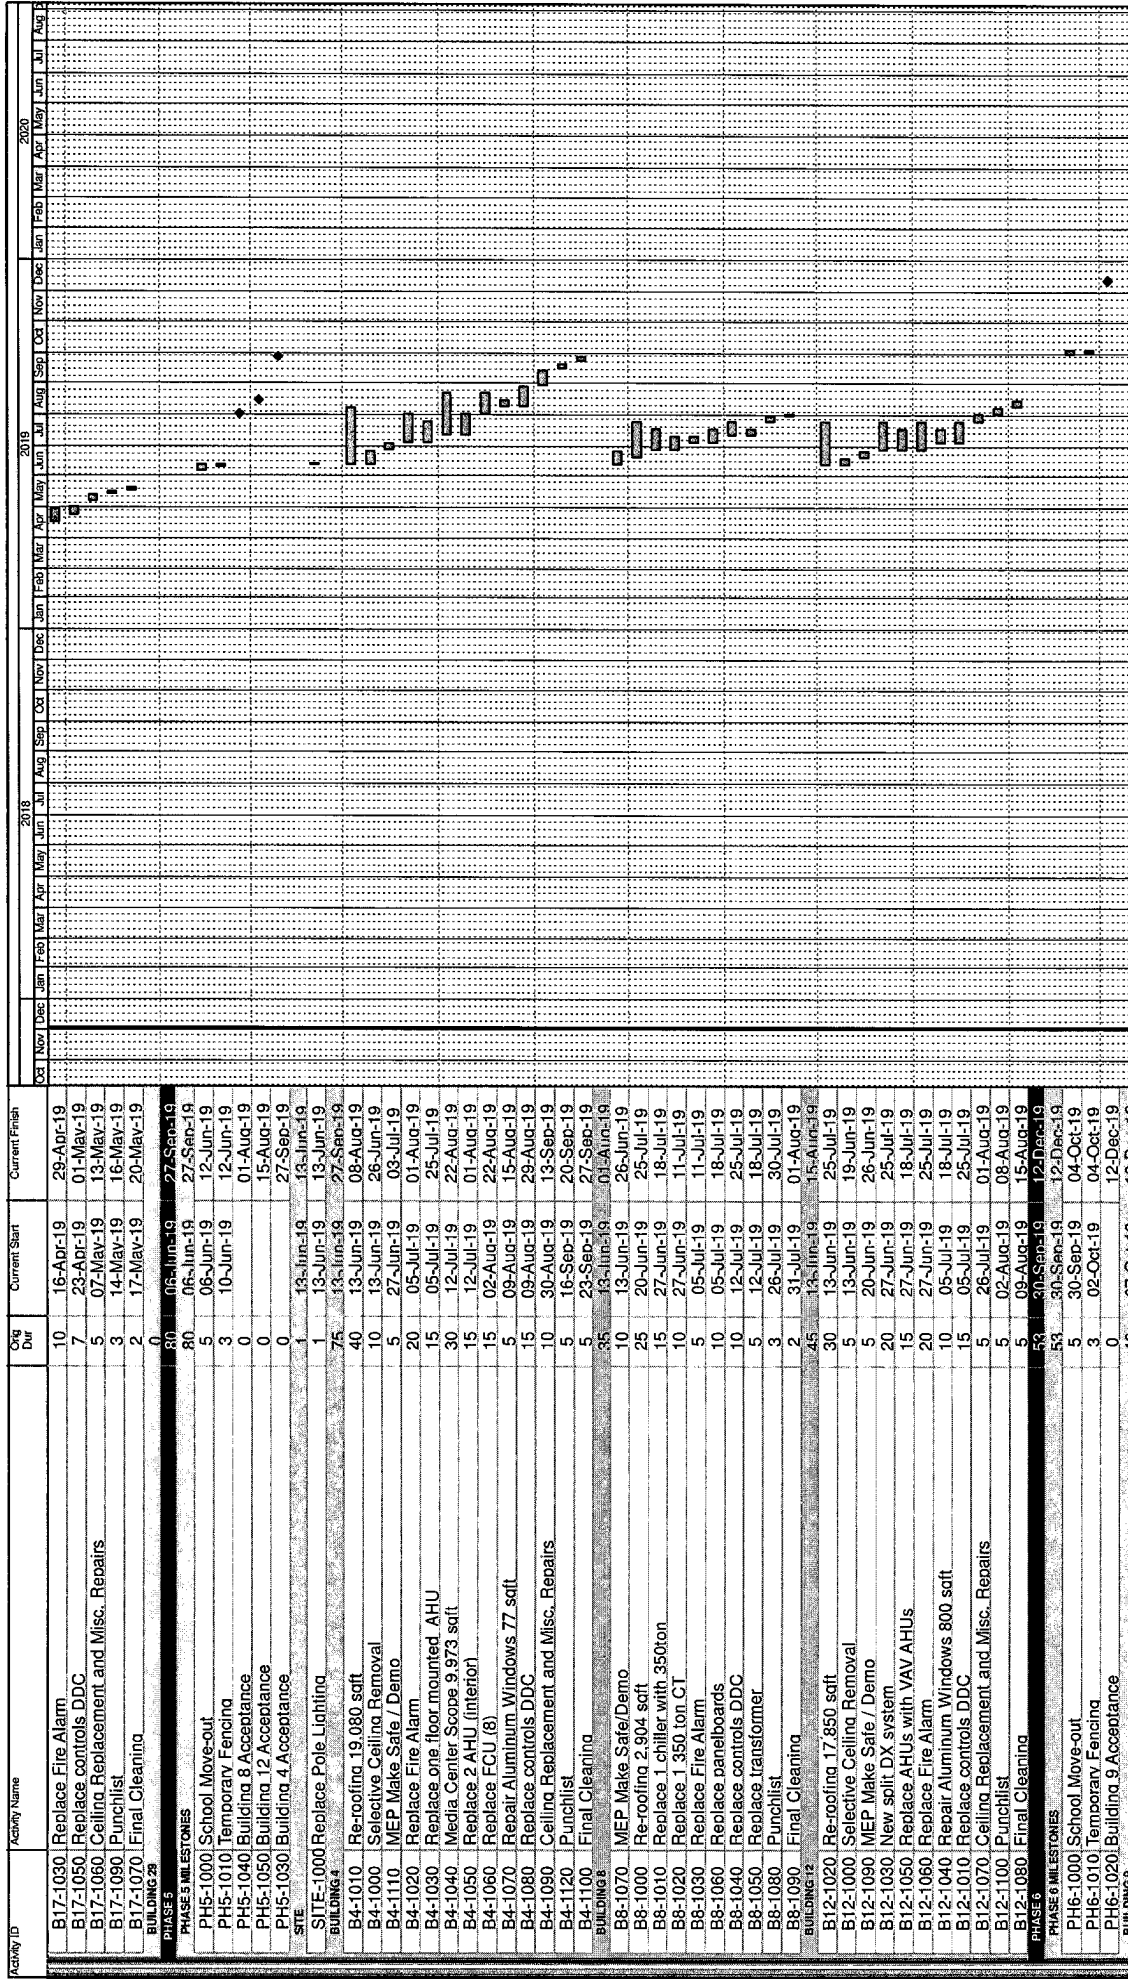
| Activity ID | Activity Name | Orig Dur | Current Start | Current Finish |
|---|---|---|---|---|
| B17-1030 | Replace Fire Alarm | 10 | 16-Apr-19 | 29-Apr-19 |
| B17-1050 | Replace controls DDC | 7 | 23-Apr-19 | 01-May-19 |
| B17-1060 | Ceiling Replacement and Misc. Repairs | 5 | 07-May-19 | 13-May-19 |
| B17-1090 | Punchlist | 3 | 14-May-19 | 16-May-19 |
| B17-1070 | Final Cleaning | 2 | 17-May-19 | 20-May-19 |
| BUILDING 29 | | 0 | | |
| PHASE 5 | | 80 | 06-Jun-19 | 27-Sep-19 |
| PHASE 5 MILESTONES | | 80 | 06-Jun-19 | 27-Sep-19 |
| PH5-1000 | School Move-out | 5 | 06-Jun-19 | 12-Jun-19 |
| PH5-1010 | Temporary Fencing | 3 | 10-Jun-19 | 12-Jun-19 |
| PH5-1040 | Building 8 Acceptance | 0 | | 01-Aug-19 |
| PH5-1050 | Building 12 Acceptance | 0 | | 15-Aug-19 |
| PH5-1030 | Building 4 Acceptance | 0 | | 27-Sep-19 |
| SITE | | 1 | 13-Jun-19 | 13-Jun-19 |
| SITE-1000 | Replace Pole Lighting | 1 | 13-Jun-19 | 13-Jun-19 |
| BUILDING 4 | | 75 | 13-Jun-19 | 27-Sep-19 |
| B4-1010 | Re-roofing 19,080 sqft | 40 | 13-Jun-19 | 08-Aug-19 |
| B4-1000 | Selective Ceiling Removal | 10 | 13-Jun-19 | 26-Jun-19 |
| B4-1110 | MEP Make Safe / Demo | 5 | 27-Jun-19 | 03-Jul-19 |
| B4-1020 | Replace Fire Alarm | 20 | 05-Jul-19 | 01-Aug-19 |
| B4-1030 | Replace one floor mounted AHU | 15 | 05-Jul-19 | 25-Jul-19 |
| B4-1040 | Media Center Scope 9,973 sqft | 30 | 12-Jul-19 | 22-Aug-19 |
| B4-1050 | Replace 2 AHU (interior) | 15 | 12-Jul-19 | 01-Aug-19 |
| B4-1060 | Replace FCU (8) | 15 | 02-Aug-19 | 22-Aug-19 |
| B4-1070 | Repair Aluminum Windows 77 sqft | 5 | 09-Aug-19 | 15-Aug-19 |
| B4-1080 | Replace controls DDC | 15 | 09-Aug-19 | 29-Aug-19 |
| B4-1090 | Ceiling Replacement and Misc. Repairs | 10 | 30-Aug-19 | 13-Sep-19 |
| B4-1120 | Punchlist | 5 | 16-Sep-19 | 20-Sep-19 |
| B4-1100 | Final Cleaning | 5 | 23-Sep-19 | 27-Sep-19 |
| BUILDING 8 | | 35 | 13-Jun-19 | 01-Aug-19 |
| B8-1070 | MEP Make Safe/Demo | 10 | 13-Jun-19 | 26-Jun-19 |
| B8-1000 | Re-roofing 2,904 sqft | 25 | 20-Jun-19 | 25-Jul-19 |
| B8-1010 | Replace 1 chiller with 350ton | 15 | 27-Jun-19 | 18-Jul-19 |
| B8-1020 | Replace 1 350 ton CT | 10 | 27-Jun-19 | 11-Jul-19 |
| B8-1030 | Replace Fire Alarm | 5 | 05-Jul-19 | 11-Jul-19 |
| B8-1060 | Replace panelboards | 10 | 05-Jul-19 | 18-Jul-19 |
| B8-1040 | Replace controls DDC | 10 | 12-Jul-19 | 25-Jul-19 |
| B8-1050 | Replace transformer | 5 | 12-Jul-19 | 18-Jul-19 |
| B8-1080 | Punchlist | 3 | 26-Jul-19 | 30-Jul-19 |
| B8-1090 | Final Cleaning | 2 | 31-Jul-19 | 01-Aug-19 |
| BUILDING 12 | | 45 | 13-Jun-19 | 15-Aug-19 |
| B12-1020 | Re-roofing 17,850 sqft | 30 | 13-Jun-19 | 25-Jul-19 |
| B12-1000 | Selective Ceiling Removal | 5 | 13-Jun-19 | 19-Jun-19 |
| B12-1090 | MEP Make Safe / Demo | 5 | 20-Jun-19 | 26-Jun-19 |
| B12-1030 | New split DX system | 20 | 27-Jun-19 | 25-Jul-19 |
| B12-1050 | Replace AHUs with VAV AHUs | 15 | 27-Jun-19 | 18-Jul-19 |
| B12-1060 | Replace Fire Alarm | 20 | 27-Jun-19 | 25-Jul-19 |
| B12-1040 | Repair Aluminum Windows 800 sqft | 10 | 05-Jul-19 | 18-Jul-19 |
| B12-1010 | Replace controls DDC | 15 | 05-Jul-19 | 25-Jul-19 |
| B12-1070 | Ceiling Replacement and Misc. Repairs | 5 | 26-Jul-19 | 01-Aug-19 |
| B12-1100 | Punchlist | 5 | 02-Aug-19 | 08-Aug-19 |
| B12-1080 | Final Cleaning | 5 | 09-Aug-19 | 15-Aug-19 |
| PHASE 6 | | 53 | 30-Sep-19 | 12-Dec-19 |
| PHASE 6 MILESTONES | | | | |
| PH6-1000 | School Move-out | 5 | 30-Sep-19 | 04-Oct-19 |
| PH6-1010 | Temporary Fencing | 3 | 02-Oct-19 | 04-Oct-19 |
| PH6-1020 | Building 9 Acceptance | 0 | | 12-Dec-19 |

2018: Oct Nov Dec Jan Feb Mar Apr May Jun Jul Aug Sep Oct Nov Dec
2019: Jan Feb Mar Apr May Jun Jul Aug Sep Oct Nov Dec
2020: Jan Feb Mar Apr May Jun Jul Aug